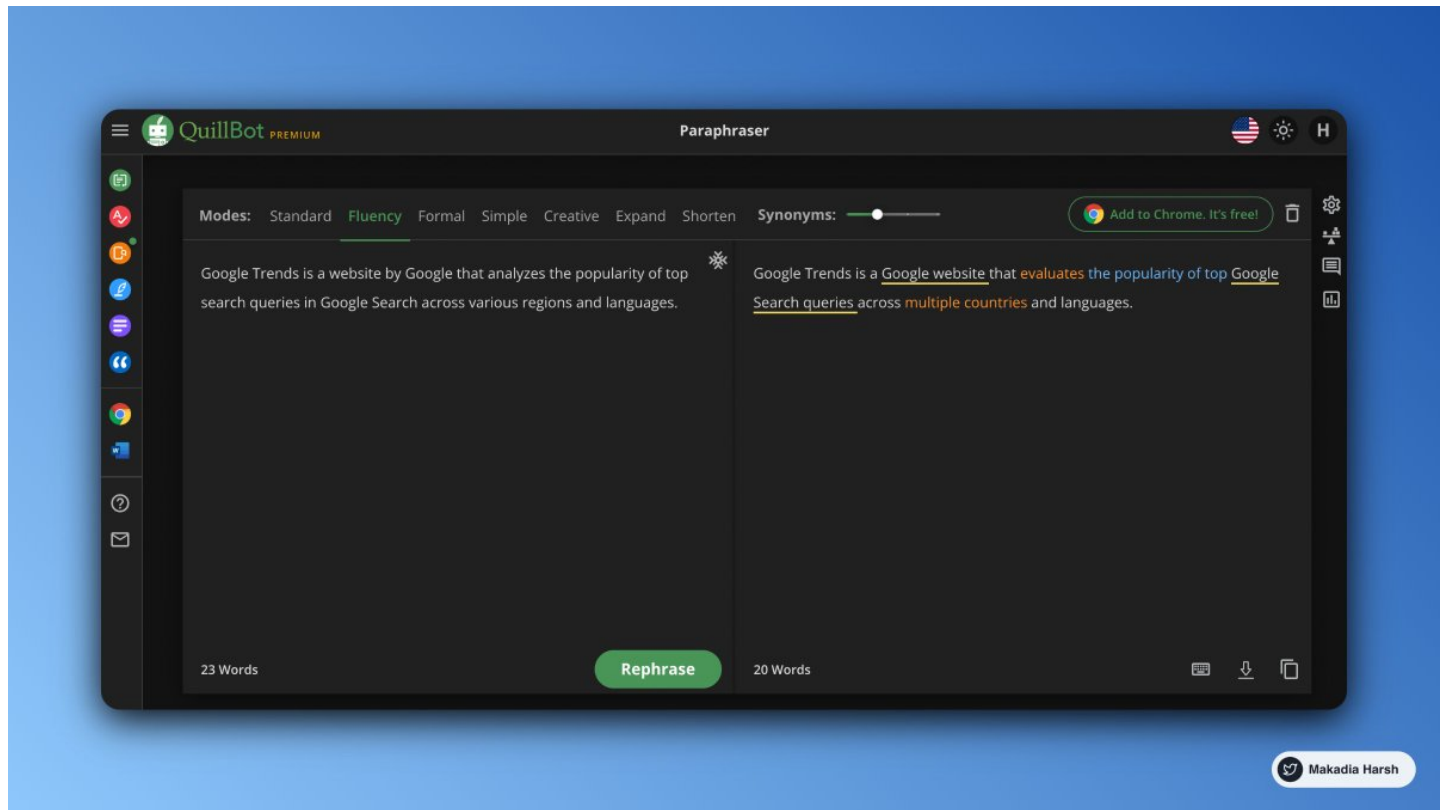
QuillBot PREMIUM

Paraphraser

H

Modes: Standard Fluency Formal Simple Creative Expand Shorten Synonyms:

Add to Chrome. It's free!

Google Trends is a website by Google that analyzes the popularity of top search queries in Google Search across various regions and languages.

Google Trends is a Google website that evaluates the popularity of top Google Search queries across multiple countries and languages.

23 Words

Rephrase

20 Words

Makadia Harsh